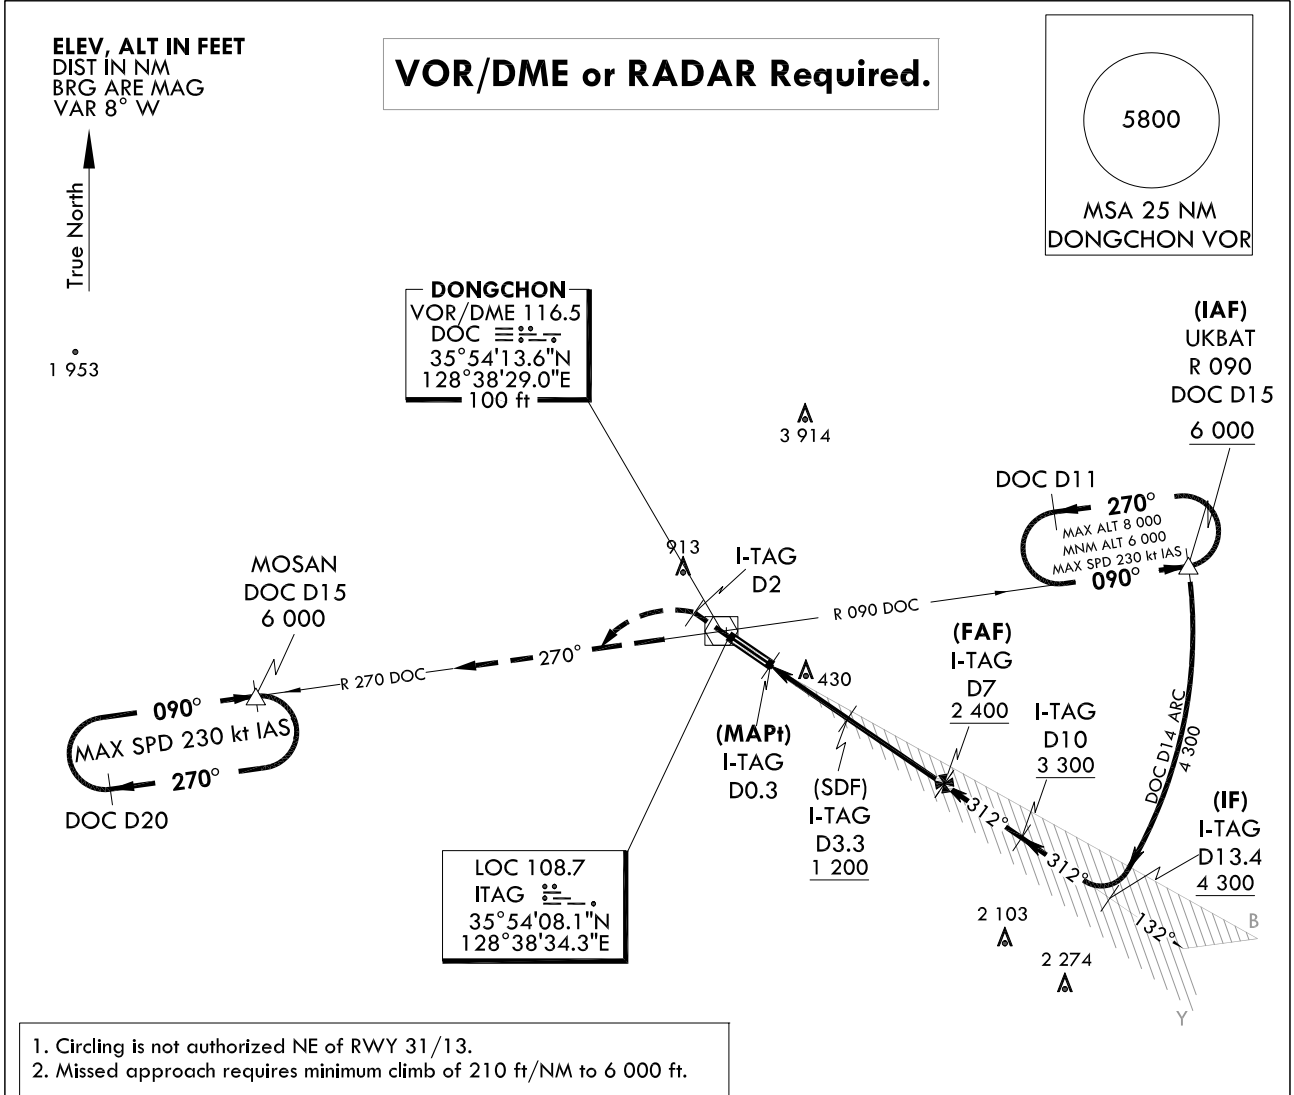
ELEV, ALT IN FEET
DIST IN NM
BRG ARE MAG
VAR 8° W

VOR/DME or RADAR Required.

5800

MSA 25 NM
DONGCHON VOR

True North

1 953

DONGCHON
VOR/DME 116.5
DOC
35°54'13.6"N
128°38'29.0"E
100 ft

3 914

(IAF)
UKBAT
R 090
DOC D15
6 000

DOC D11
270°
MAX ALT 8 000
MNM ALT 6 000
MAX SPD 230 kt IAS
090°

913

I-TAG
D2

R 090 DOC

MOSAN
DOC D15
6 000

270°

R 270 DOC

090°
MAX SPD 230 kt IAS
270°

DOC D20

430

(FAF)
I-TAG
D7
2 400

I-TAG
D10
3 300

(MAPt)
I-TAG
D0.3

(SDF)
I-TAG
D3.3
1 200

DOC D14 ARC
4 300

(IF)
I-TAG
D13.4
4 300

312°
312°
132°

B

Y

LOC 108.7
ITAG
35°54'08.1"N
128°38'34.3"E

2 103

2 274

1. Circling is not authorized NE of RWY 31/13.
2. Missed approach requires minimum climb of 210 ft/NM to 6 000 ft.